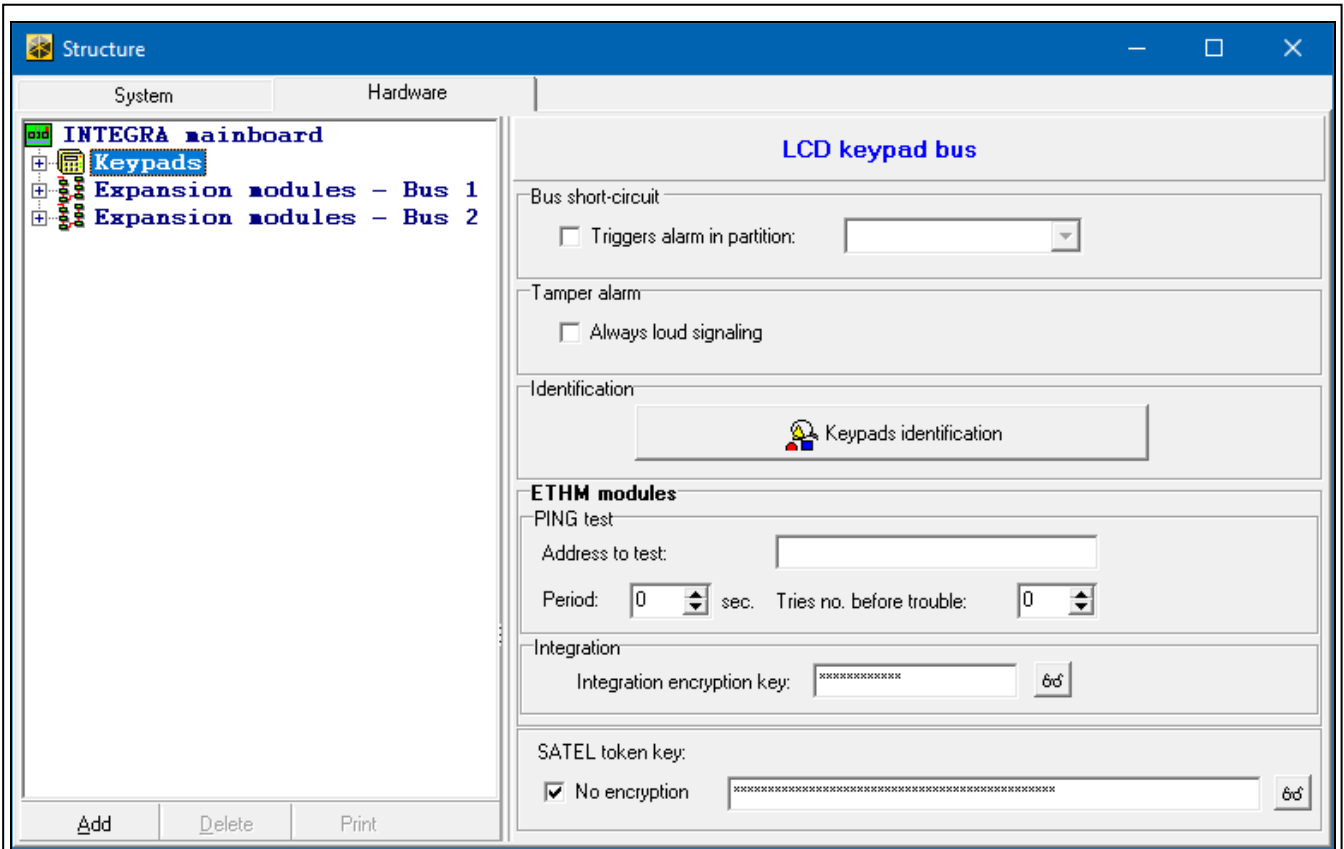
Structure

System
Hardware

INTEGRA mainboard
Keypads
Expansion modules – Bus 1
Expansion modules – Bus 2

Add
Delete
Print

LCD keypad bus

Bus short-circuit
Triggers alarm in partition:

Tamper alarm
Always loud signaling

Identification
Keypads identification

ETHM modules
PING test
Address to test:
Period: 0 sec. Tries no. before trouble: 0

Integration
Integration encryption key: ************

SATEL token key:
No encryption ********************************************